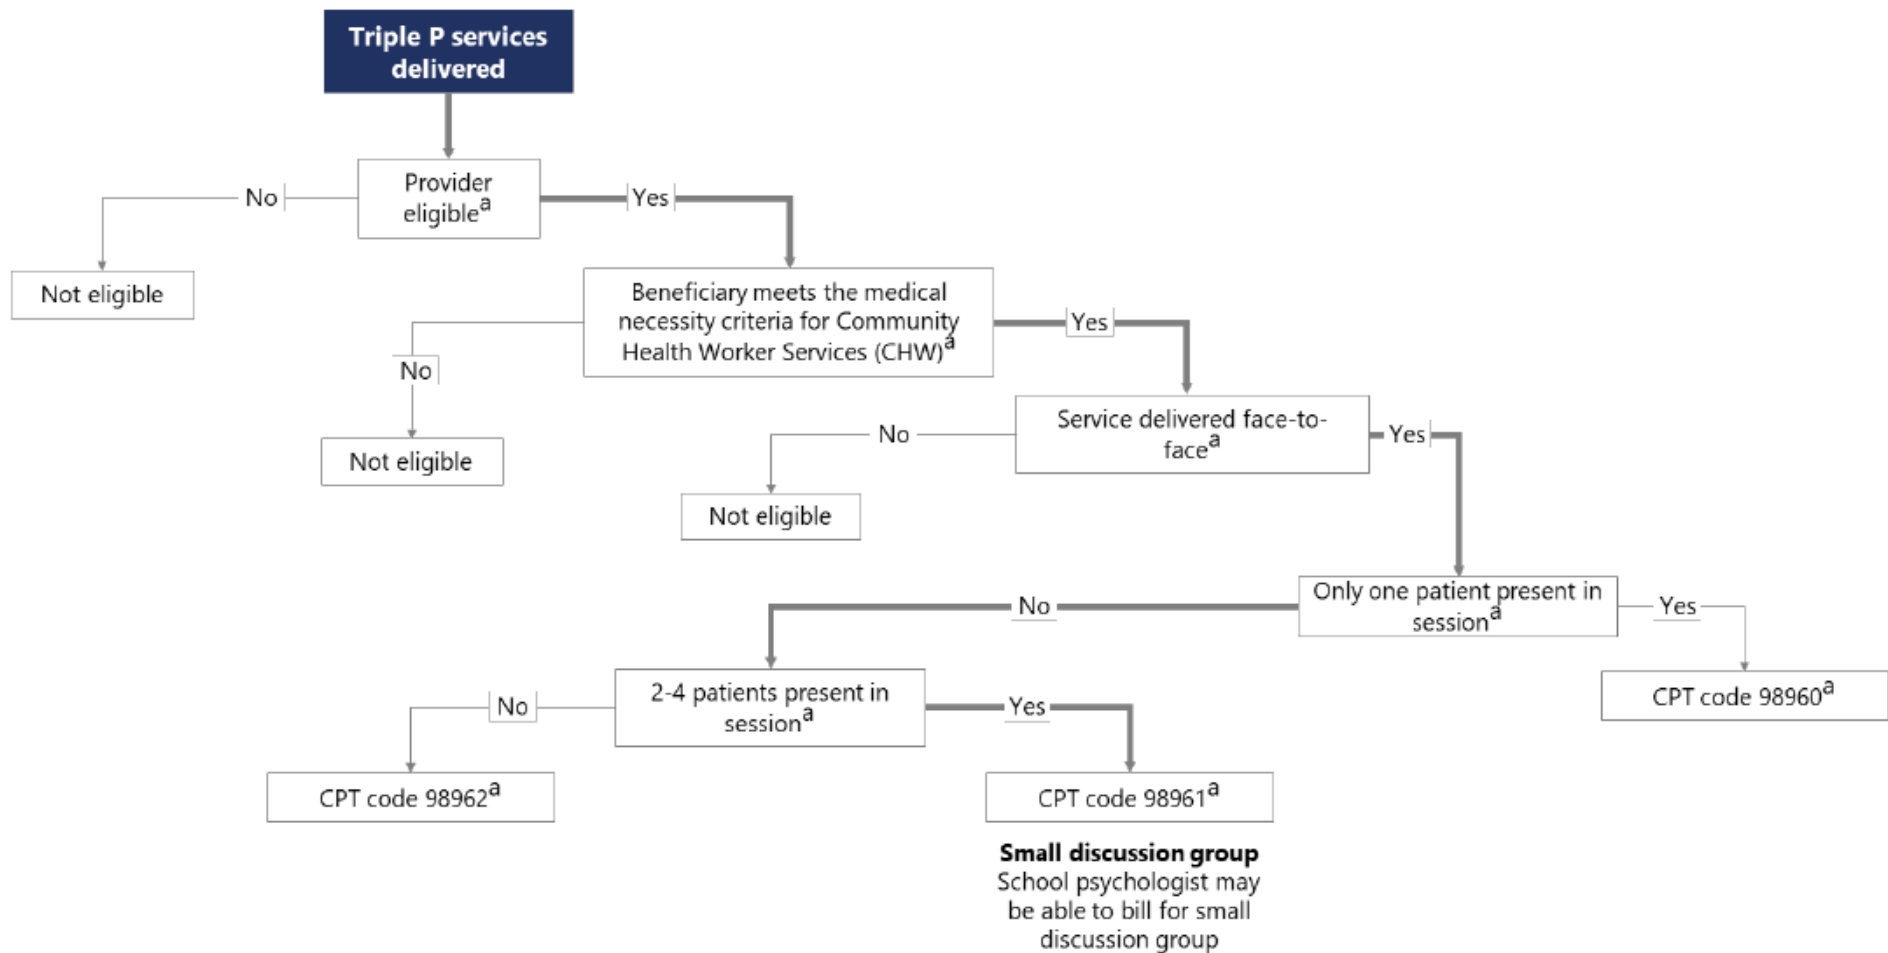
Triple P services delivered

Provider eligible$^{a}$

No

Not eligible

Yes

Beneficiary meets the medical necessity criteria for Community Health Worker Services (CHW)$^{a}$

No

Not eligible

Yes

Service delivered face-to-face$^{a}$

No

Not eligible

Yes

Only one patient present in session$^{a}$

Yes

CPT code 98960$^{a}$

No

2-4 patients present in session$^{a}$

No

CPT code 98962$^{a}$

Yes

CPT code 98961$^{a}$

**Small discussion group**
School psychologist may be able to bill for small discussion group